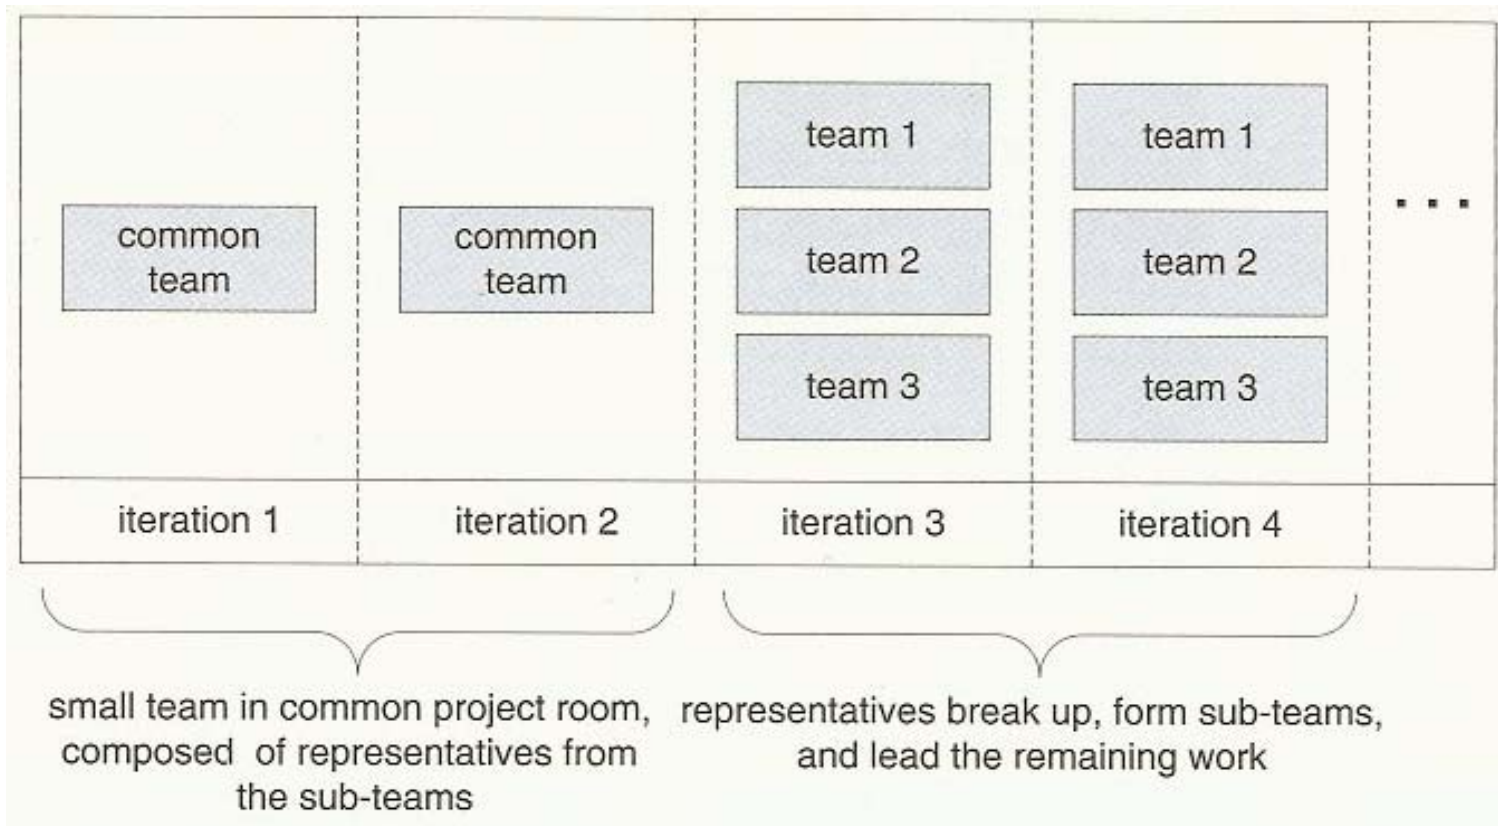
common team

common team

team 1

team 2

team 3

team 1

team 2

team 3

...

iteration 1

iteration 2

iteration 3

iteration 4

small team in common project room, composed of representatives from the sub-teams

representatives break up, form sub-teams, and lead the remaining work